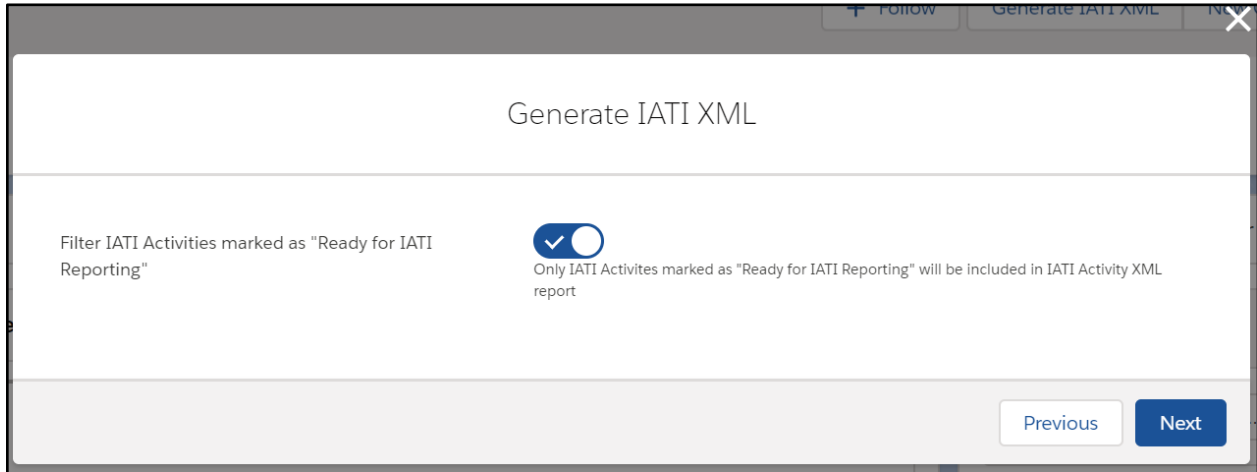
+ Follow Generate IATI XML

Generate IATI XML

Filter IATI Activities marked as "Ready for IATI Reporting"

Only IATI Activites marked as "Ready for IATI Reporting" will be included in IATI Activity XML report

Previous Next